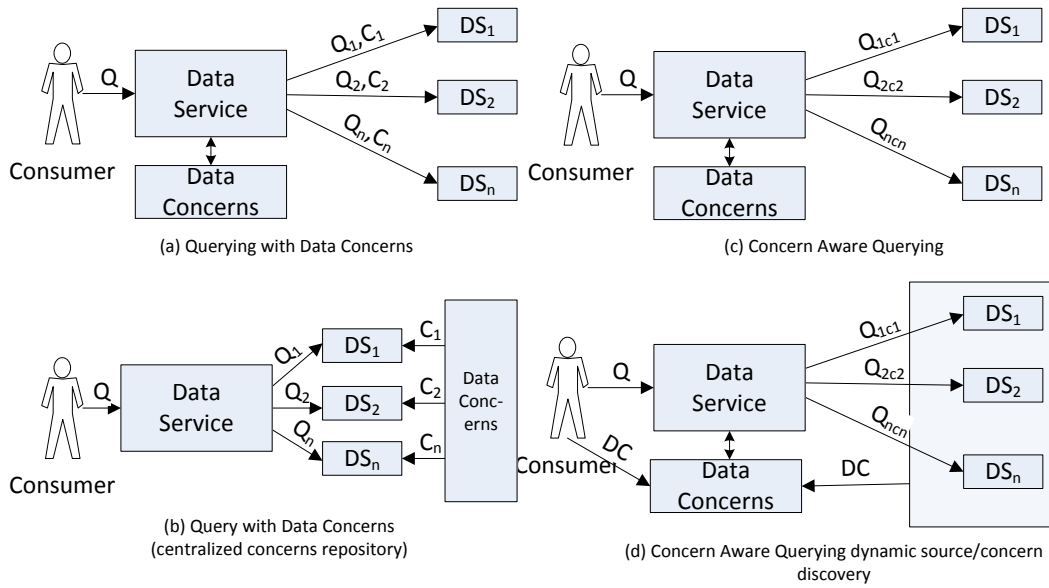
Q

Consumer

Data Service

Data Concerns

$Q_1, C_1$

$Q_2, C_2$

$Q_n, C_n$

$DS_1$

$DS_2$

$DS_n$

(a) Querying with Data Concerns

Q

Consumer

Data Service

Data Concerns

$Q_{1c1}$

$Q_{2c2}$

$Q_{ncn}$

$DS_1$

$DS_2$

$DS_n$

(c) Concern Aware Querying

Q

Consumer

Data Service

$Q_1$

$Q_2$

$Q_n$

$DS_1$

$DS_2$

$DS_n$

$C_1$

$C_2$

$C_n$

Data Conc-erns

(b) Query with Data Concerns (centralized concerns repository)

Q

Consumer

DC

Data Service

Data Concerns

DC

$Q_{1c1}$

$Q_{2c2}$

$Q_{ncn}$

$DS_1$

$DS_2$

$DS_n$

(d) Concern Aware Querying dynamic source/concern discovery